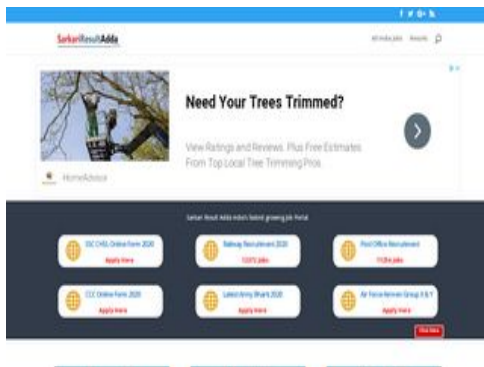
f 𝕏 G+ 

SarkariResultAdda

All India Jobs  Results

Need Your Trees Trimmed?

View Ratings and Reviews. Plus Free Estimates From Top Local Tree Trimming Pros

HomeAdvisor

Sarkari Result Adda India's fastest growing Job Portal

SSC CHSL Online Form 2020
Apply Here

Railway Recruitment 2020
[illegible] Jobs

Post Office Recruitment
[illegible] Jobs

CCC Online Form 2020
Apply Here

Latest Army Bharti 2020
Apply Here

Air Force Airmen Group X & Y
Apply Here

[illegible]